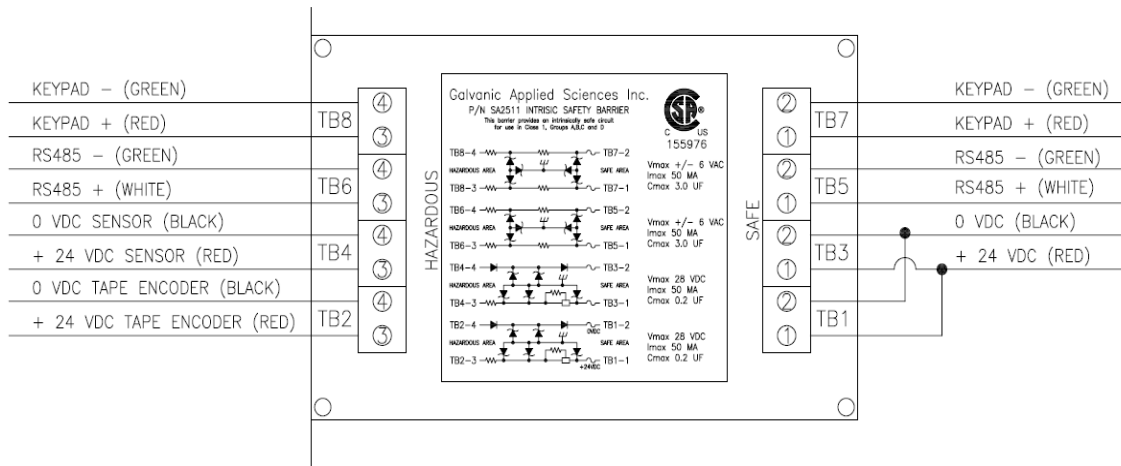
KEYPAD – (GREEN)
KEYPAD + (RED)
RS485 – (GREEN)
RS485 + (WHITE)
0 VDC SENSOR (BLACK)
+ 24 VDC SENSOR (RED)
0 VDC TAPE ENCODER (BLACK)
+ 24 VDC TAPE ENCODER (RED)

TB8 ④ ③
TB6 ④ ③
TB4 ④ ③
TB2 ④ ③

HAZARDOUS

Galvanic Applied Sciences Inc.
P/N SA2511 INTRISIC SAFETY BARRIER
This barrier provides an intrinsically safe circuit for use in Class 1, Groups A,B,C and D

C US
155976

TB8-4 TB7-2
HAZARDOUS AREA SAFE AREA
TB8-3 TB7-1
Vmax +/- 6 VAC
Imax 50 MA
Cmax 3.0 UF

TB6-4 TB5-2
HAZARDOUS AREA SAFE AREA
TB6-3 TB5-1
Vmax +/- 6 VAC
Imax 50 MA
Cmax 3.0 UF

TB4-4 TB3-2
HAZARDOUS AREA SAFE AREA
TB4-3 TB3-1
Vmax 28 VDC
Imax 50 MA
Cmax 0.2 UF

TB2-4 TB1-2
0VDC
HAZARDOUS AREA SAFE AREA
TB2-3 TB1-1
+24VDC
Vmax 28 VDC
Imax 50 MA
Cmax 0.2 UF

SAFE

② ① TB7
② ① TB5
② ① TB3
② ① TB1

KEYPAD – (GREEN)
KEYPAD + (RED)
RS485 – (GREEN)
RS485 + (WHITE)
0 VDC (BLACK)
+ 24 VDC (RED)